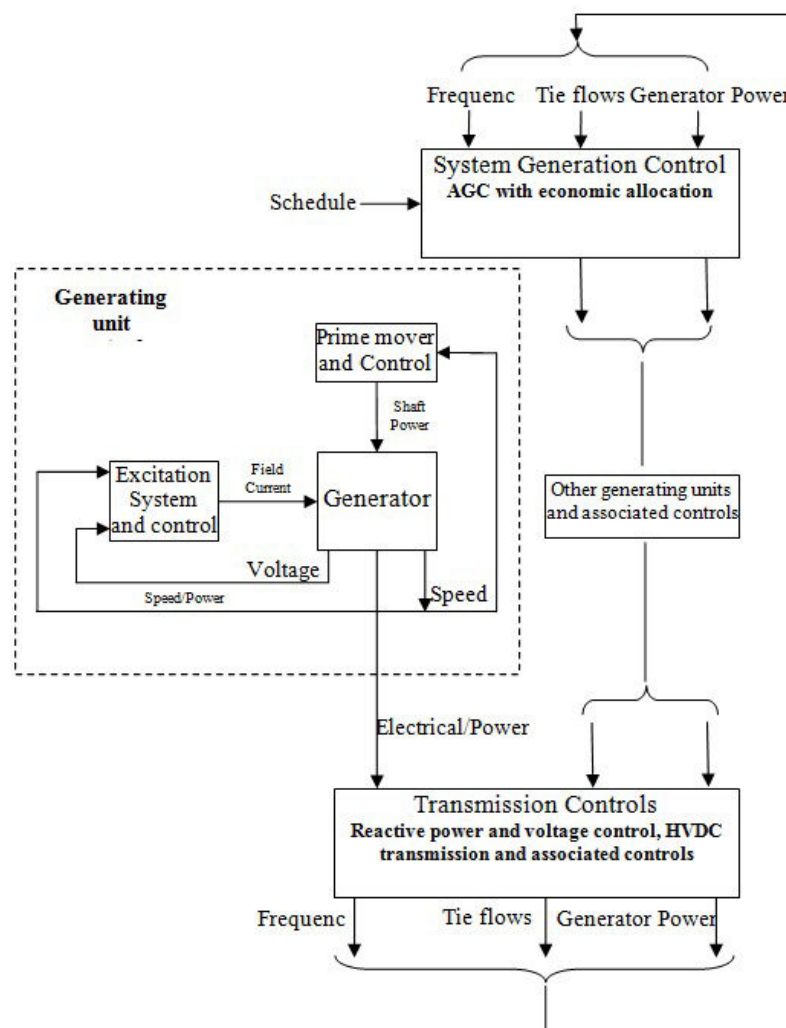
Frequenc Tie flows Generator Powe

System Generation Control
AGC with economic allocation

Schedule

Generating unit

Prime mover and Control

Shaft Power

Excitation System and control

Field Current

Generator

Voltage

Speed/Power

Speed

Other generating units and associated controls

Electrical/Power

Transmission Controls
Reactive power and voltage control, HVDC transmission and associated controls

Frequenc Tie flows Generator Power